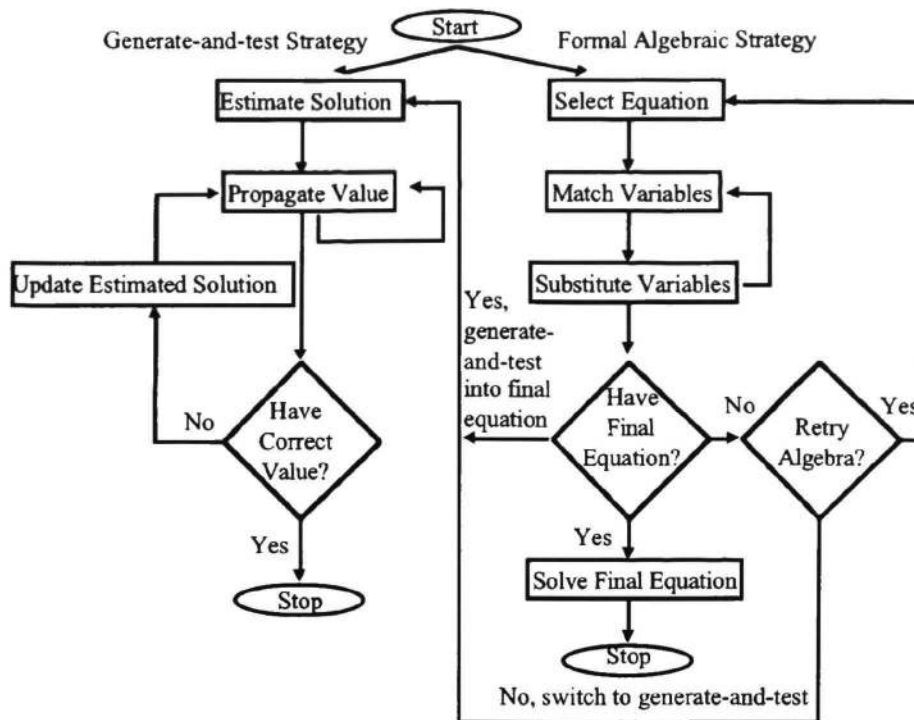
Start

Generate-and-test Strategy

Formal Algebraic Strategy

Estimate Solution

Select Equation

Propagate Value

Match Variables

Update Estimated Solution

Substitute Variables

Yes, generate-and-test into final equation

Have Correct Value?

No

Yes

Stop

Have Final Equation?

No

Retry Algebra?

Yes

Yes

Solve Final Equation

Stop

No, switch to generate-and-test